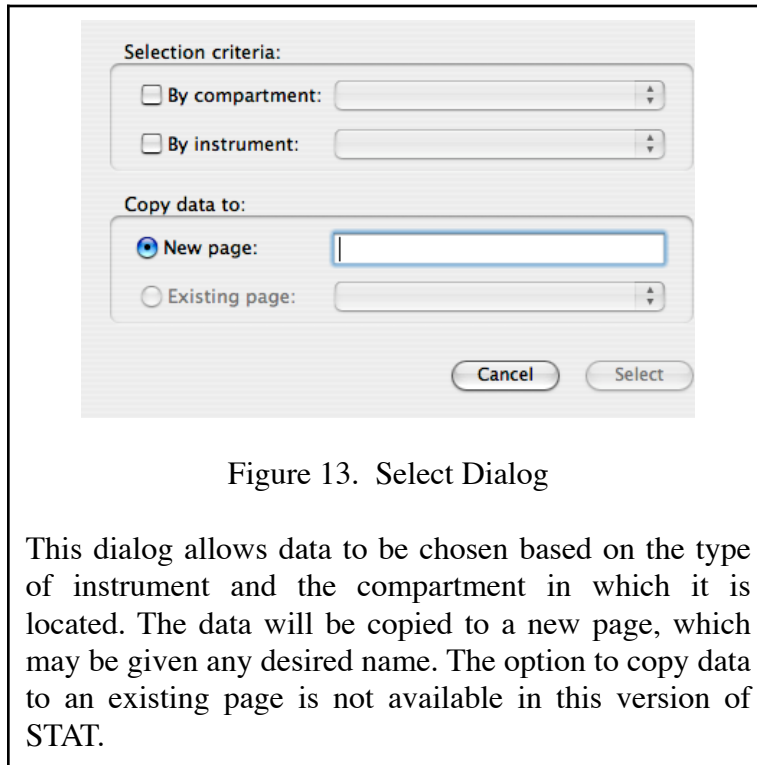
Selection criteria:

By compartment:

By instrument:

Copy data to:

New page:

Existing page:

Cancel

Select

Figure 13. Select Dialog

This dialog allows data to be chosen based on the type of instrument and the compartment in which it is located. The data will be copied to a new page, which may be given any desired name. The option to copy data to an existing page is not available in this version of STAT.